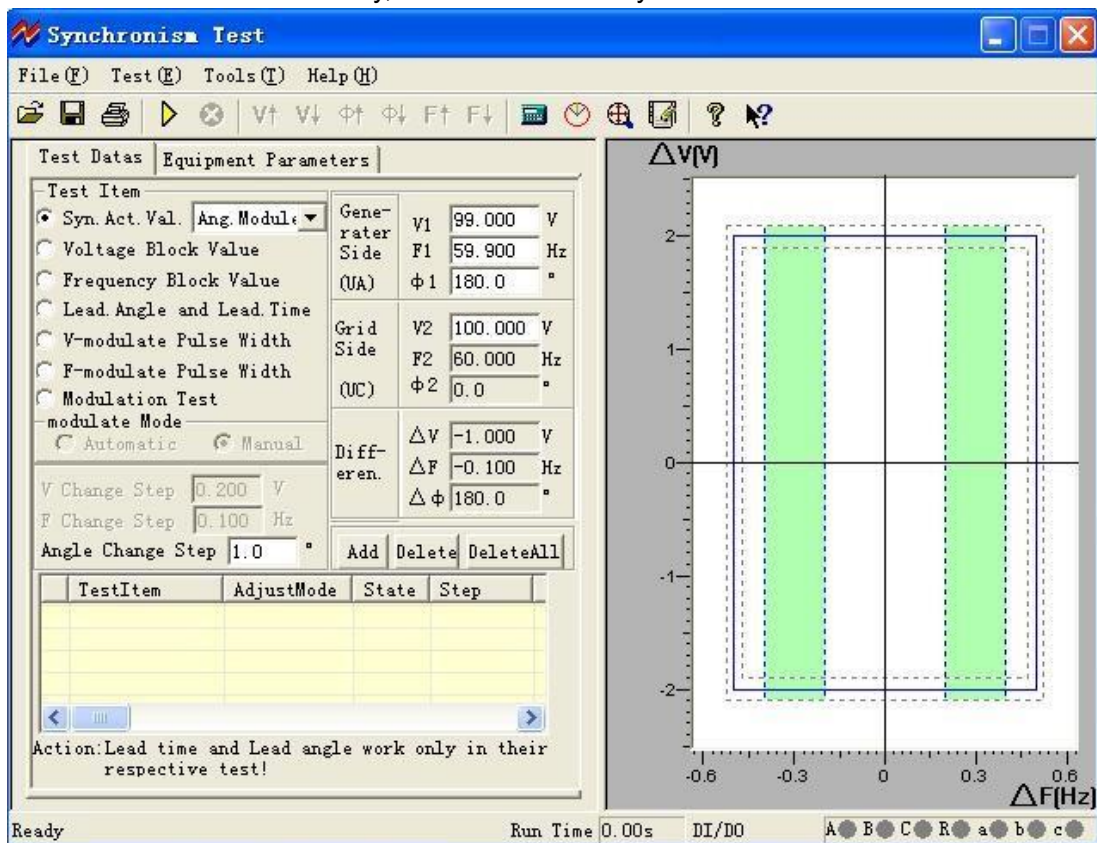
Synchronism Test

File(F) Test(E) Tools(T) Help(H)

V↑ V↓ Φ↑ Φ↓ F↑ F↓

Test Datas | Equipment Parameters

Test Item
Syn. Act. Val. Ang. Module
Voltage Block Value
Frequency Block Value
Lead. Angle and Lead. Time
V-modulate Pulse Width
F-modulate Pulse Width
Modulation Test
modulate Mode
Automatic Manual

V Change Step 0.200 V
F Change Step 0.100 Hz
Angle Change Step 1.0 °

Generater Side (UA)
V1 99.000 V
F1 59.900 Hz
$\phi$1 180.0 °

Grid Side (UC)
V2 100.000 V
F2 60.000 Hz
$\phi$2 0.0 °

Differen.
$\Delta$V -1.000 V
$\Delta$F -0.100 Hz
$\Delta\phi$ 180.0 °

Add Delete DeleteAll

| TestItem | AdjustMode | State | Step |
|---|---|---|---|

Action: Lead time and Lead angle work only in their respective test!

$\Delta$V(V)
2
1
0
-1
-2
-0.6 -0.3 0 0.3 0.6
$\Delta$F(Hz)

Ready
Run Time 0.00s
DI/DO
A B C R a b c